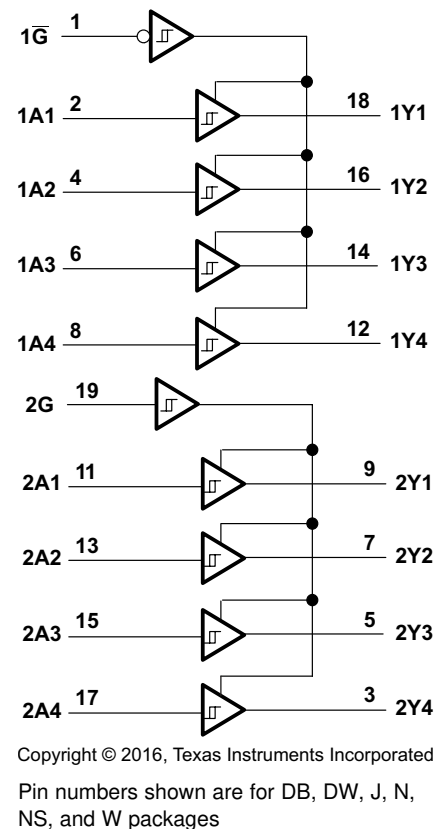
1$\overline{G}$ 1

1A1 2 18 1Y1

1A2 4 16 1Y2

1A3 6 14 1Y3

1A4 8 12 1Y4

2G 19

2A1 11 9 2Y1

2A2 13 7 2Y2

2A3 15 5 2Y3

2A4 17 3 2Y4

Copyright © 2016, Texas Instruments Incorporated

Pin numbers shown are for DB, DW, J, N, NS, and W packages